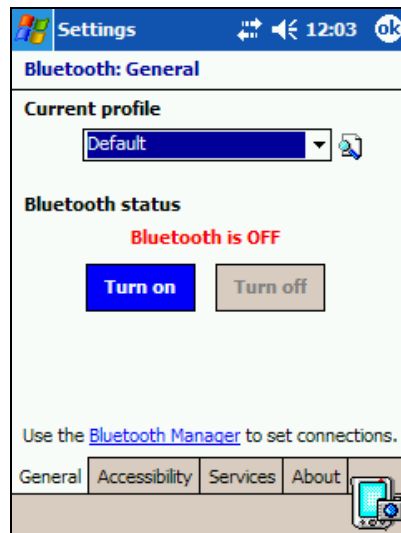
Settings 12:03 ok

Bluetooth: General

Current profile

Default

Bluetooth status

Bluetooth is OFF

Turn on

Turn off

Use the Bluetooth Manager to set connections.

General | Accessibility | Services | About